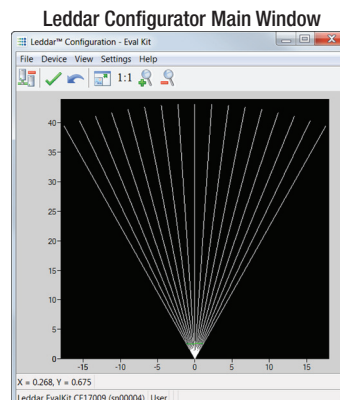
Leddar Configurator Main Window

Leddar™ Configuration - Eval Kit

File Device View Settings Help

1:1

40
35
30
25
20
15
10
5
0

-15 -10 -5 0 5 10 15

X = 0.268, Y = 0.675

Leddar EvalKit CE17009 (sn00004) User